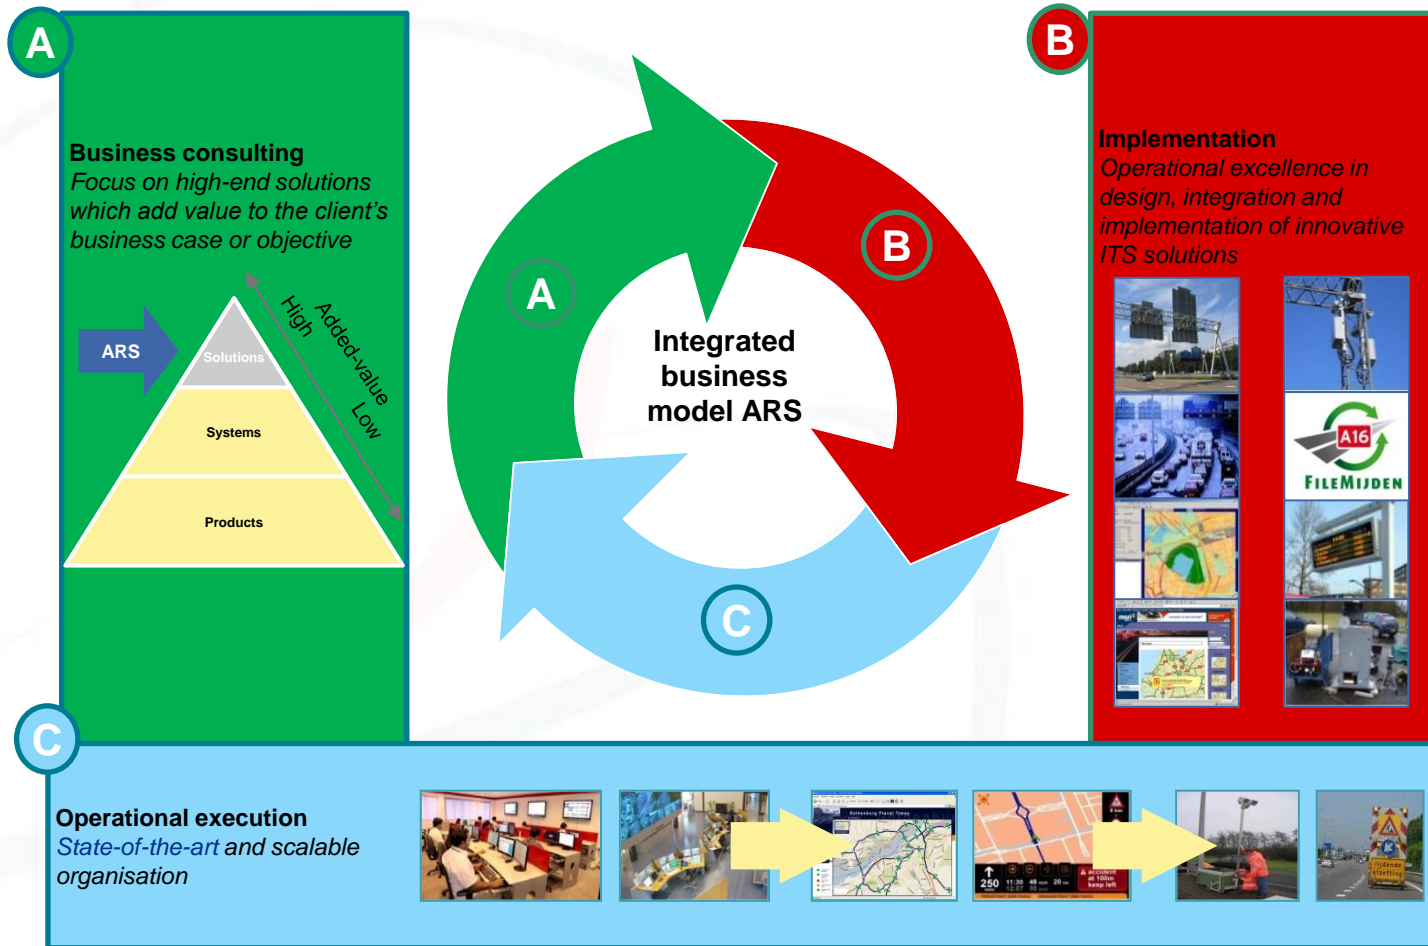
A

Business consulting
Focus on high-end solutions which add value to the client's business case or objective

ARS

Solutions

Systems

Products

Added-value

High

Low

Integrated business model ARS

A

B

C

B

Implementation
Operational excellence in design, integration and implementation of innovative ITS solutions

A16

FILEMIJDEN

C

Operational execution
State-of-the-art and scalable organisation